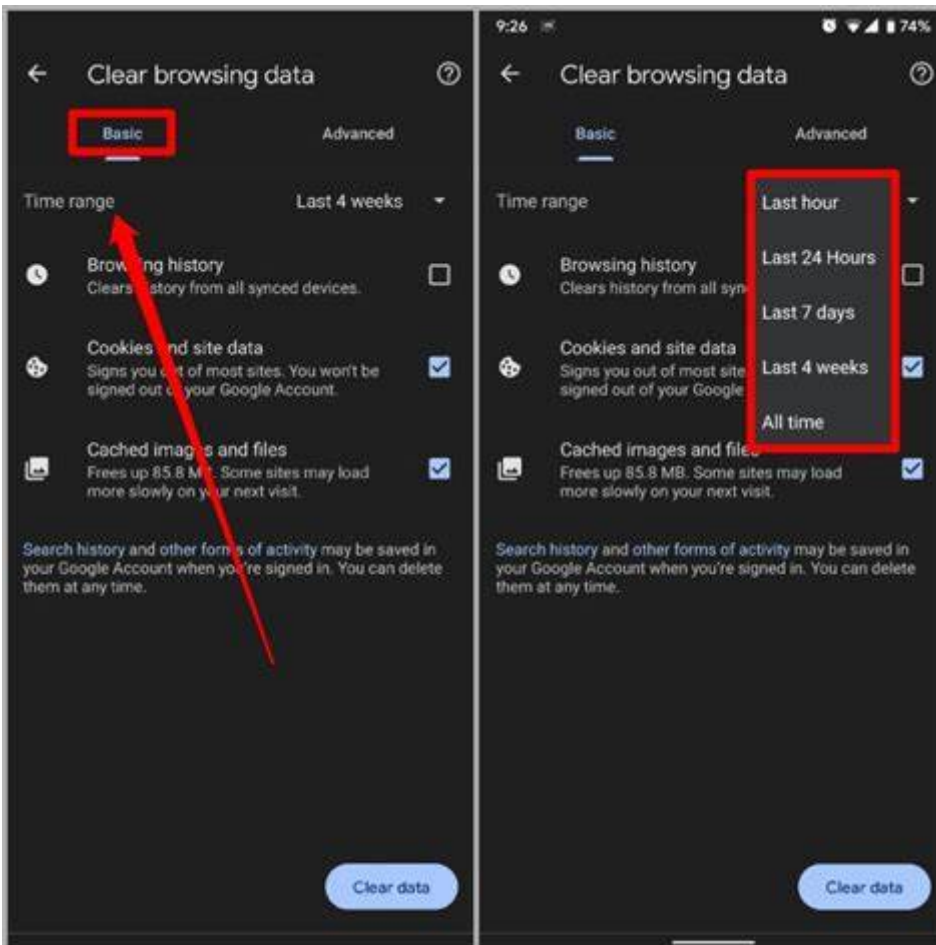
Clear browsing data

Basic

Advanced

Time range

Last 4 weeks

Brow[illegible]ing history

Clears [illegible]istory from all synced devices.

Cookies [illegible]nd site data

Signs you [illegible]t of most sites. You won't be signed out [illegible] your Google Account.

Cached imag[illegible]s and files

Frees up 85.8 MB. Some sites may load more slowly on y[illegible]ur next visit.

Search history and other for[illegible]s of activity may be saved in your Google Account when you're signed in. You can delete them at any time.

Clear data

9:26

74%

Clear browsing data

Basic

Advanced

Time range

Last hour

Last 24 Hours

Last 7 days

Last 4 weeks

All time

Browsing history

Clears history from all syn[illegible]

Cookies and site data

Signs you out of most site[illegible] signed out of your Google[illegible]

Cached images and file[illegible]

Frees up 85.8 MB. Some sites may load more slowly on your next visit.

Search history and other forms of activity may be saved in your Google Account when you're signed in. You can delete them at any time.

Clear data